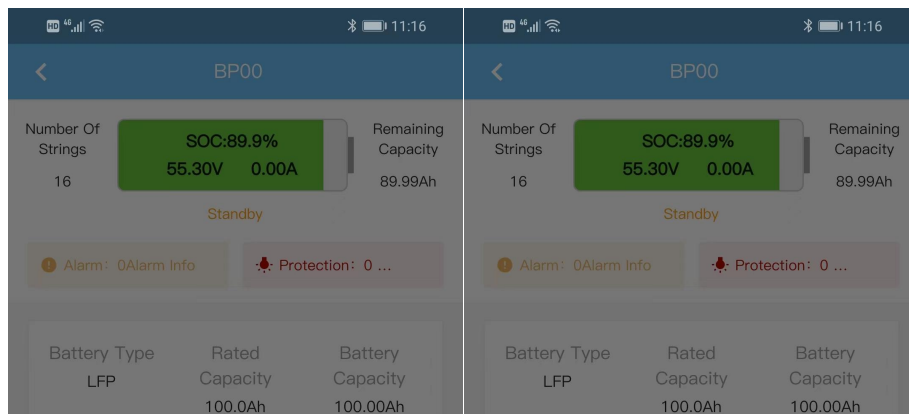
HD 4G 11:16

BP00

Number Of Strings
16

SOC:89.9%
55.30V 0.00A

Remaining Capacity
89.99Ah

Standby

Alarm: 0Alarm Info

Protection: 0 ...

Battery Type
LFP

Rated Capacity
100.0Ah

Battery Capacity
100.00Ah

HD 4G 11:16

BP00

Number Of Strings
16

SOC:89.9%
55.30V 0.00A

Remaining Capacity
89.99Ah

Standby

Alarm: 0Alarm Info

Protection: 0 ...

Battery Type
LFP

Rated Capacity
100.0Ah

Battery Capacity
100.00Ah